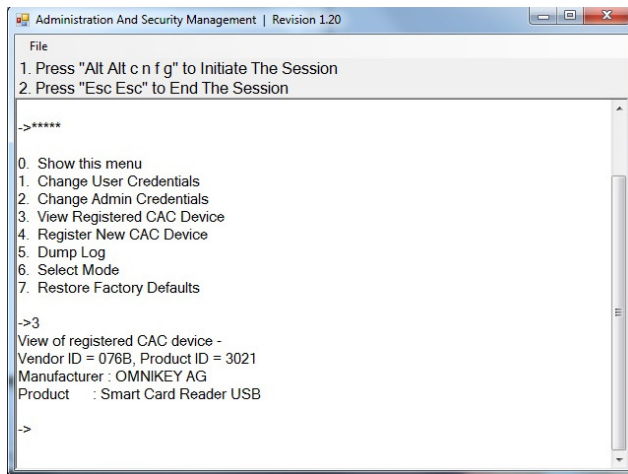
Administration And Security Management | Revision 1.20

File

1. Press "Alt Alt c n f g" to Initiate The Session
2. Press "Esc Esc" to End The Session

->*****

0. Show this menu
1. Change User Credentials
2. Change Admin Credentials
3. View Registered CAC Device
4. Register New CAC Device
5. Dump Log
6. Select Mode
7. Restore Factory Defaults

->3
View of registered CAC device -
Vendor ID = 076B, Product ID = 3021
Manufacturer : OMNIKEY AG
Product : Smart Card Reader USB

->